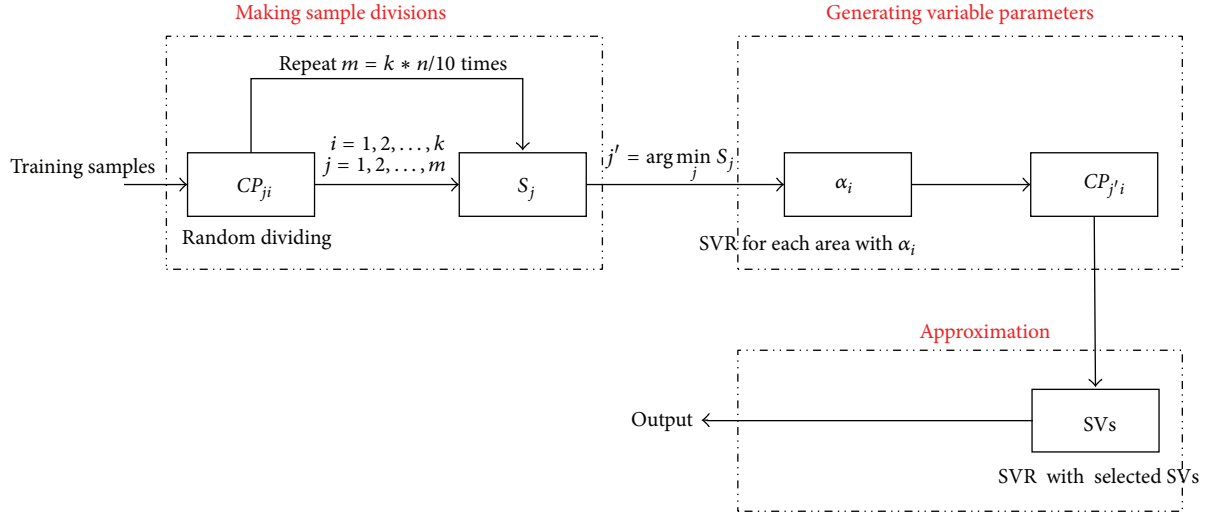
Making sample divisions

Repeat $m = k * n/10$ times

Training samples

$CP_{ji}$

$i = 1, 2, \ldots, k$
$j = 1, 2, \ldots, m$

$S_j$

Random dividing

$j' = \arg\min_j S_j$

Generating variable parameters

$\alpha_i$

$CP_{j'i}$

SVR for each area with $\alpha_i$

Approximation

Output

SVs

SVR with selected SVs